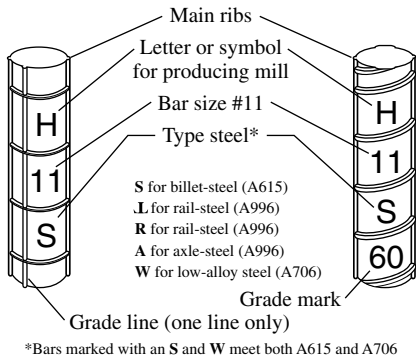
Main ribs

Letter or symbol for producing mill

Bar size #11

Type steel*

H
11
S

H
11
S
60

**S** for billet-steel (A615)
**ɹL** for rail-steel (A996)
**R** for rail-steel (A996)
**A** for axle-steel (A996)
**W** for low-alloy steel (A706)

Grade mark

Grade line (one line only)

*Bars marked with an **S** and **W** meet both A615 and A706